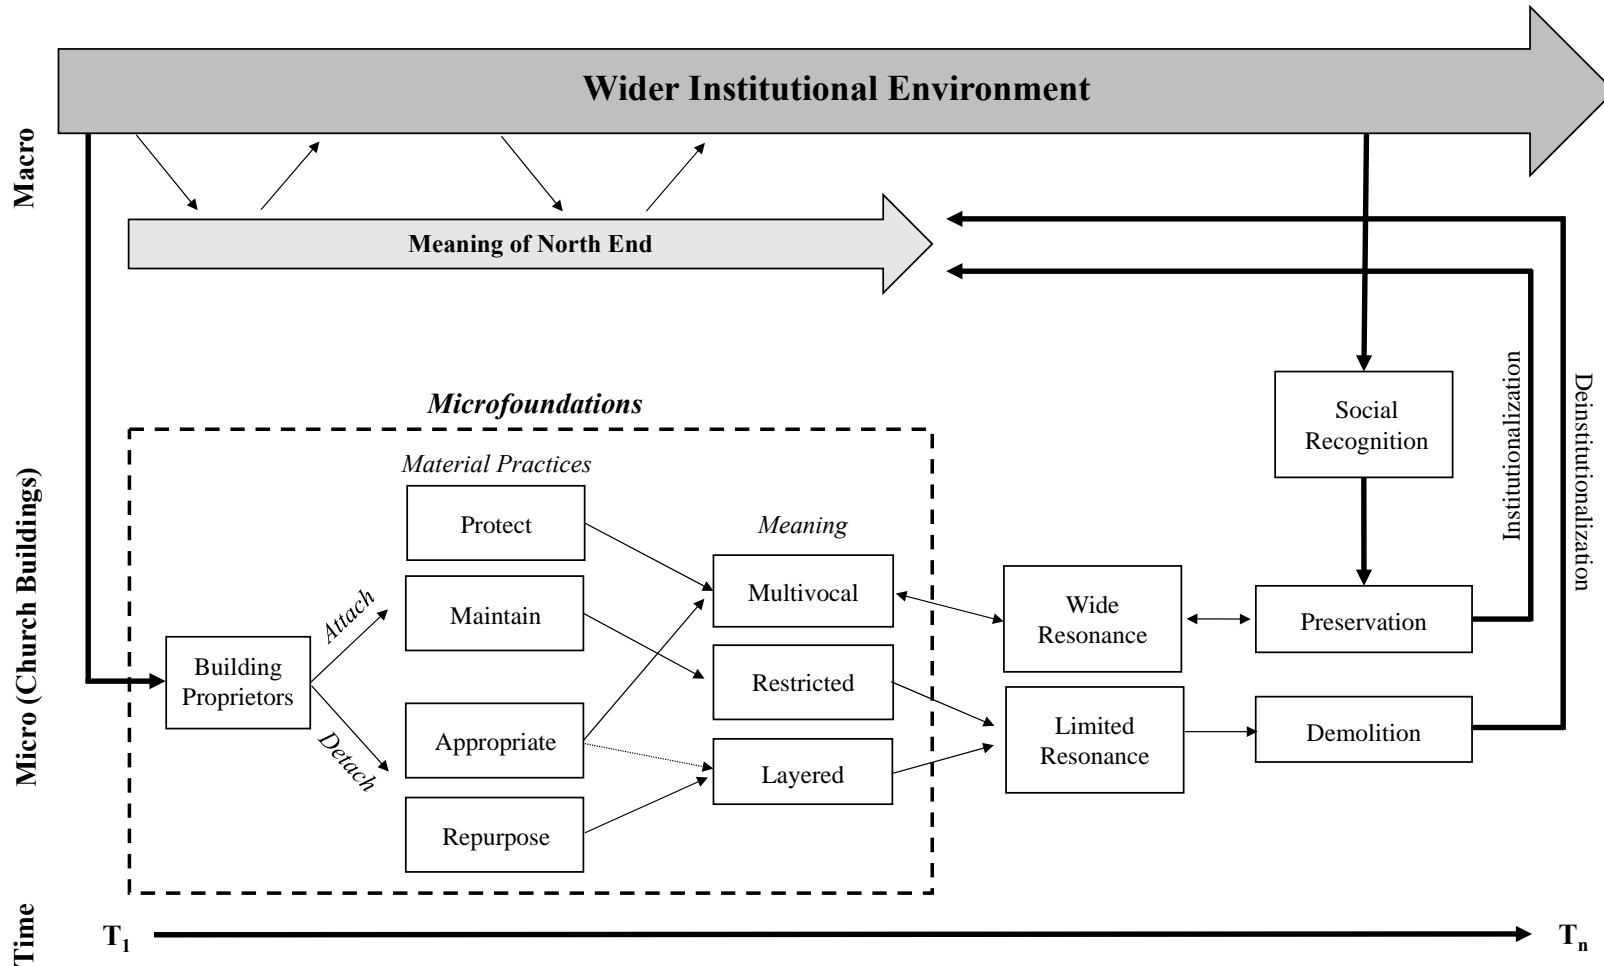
Macro

Wider Institutional Environment

Meaning of North End

Micro (Church Buildings)

Microfoundations

Material Practices

Protect

Maintain

Appropriate

Repurpose

Building Proprietors

Attach

Detach

Meaning

Multivocal

Restricted

Layered

Wide Resonance

Limited Resonance

Social Recognition

Preservation

Demolition

Institutionalization

Deinstitutionalization

Time

$T_1$

$T_n$